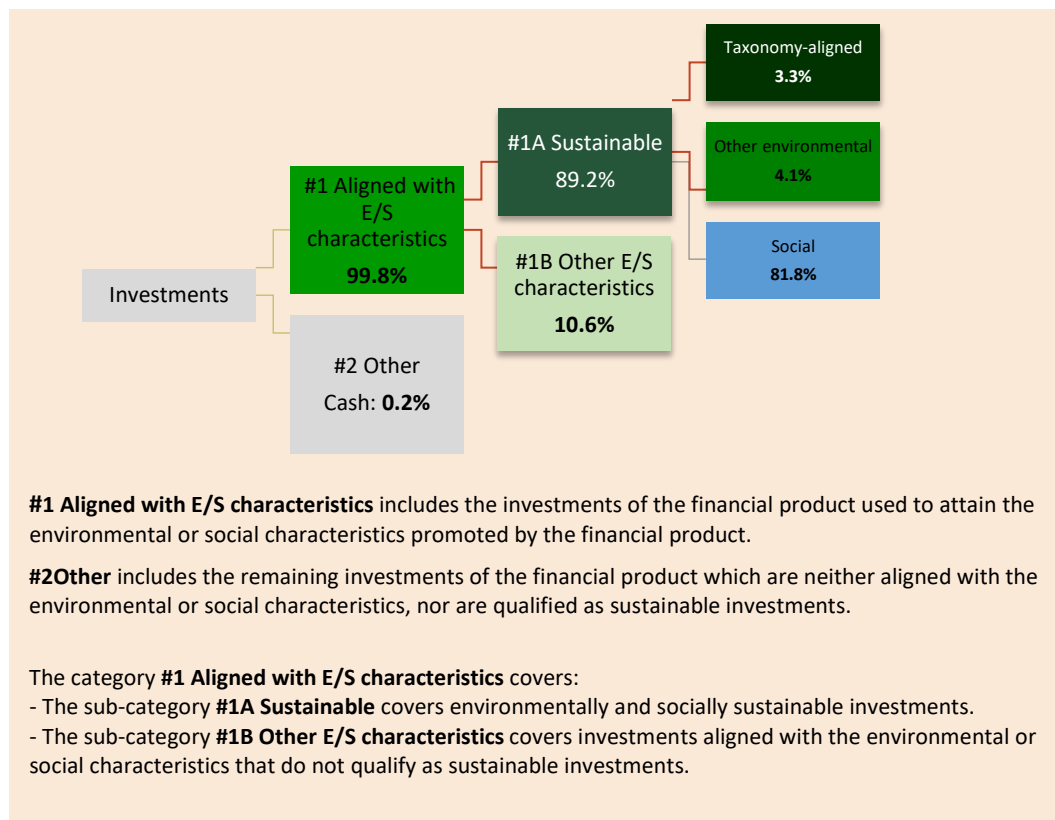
Taxonomy-aligned
3.3%

#1A Sustainable
89.2%

Other environmental
4.1%

#1 Aligned with E/S characteristics
99.8%

Social
81.8%

#1B Other E/S characteristics
10.6%

Investments

#2 Other
Cash: 0.2%

**#1 Aligned with E/S characteristics** includes the investments of the financial product used to attain the environmental or social characteristics promoted by the financial product.

**#2Other** includes the remaining investments of the financial product which are neither aligned with the environmental or social characteristics, nor are qualified as sustainable investments.

The category **#1 Aligned with E/S characteristics** covers:
- The sub-category **#1A Sustainable** covers environmentally and socially sustainable investments.
- The sub-category **#1B Other E/S characteristics** covers investments aligned with the environmental or social characteristics that do not qualify as sustainable investments.